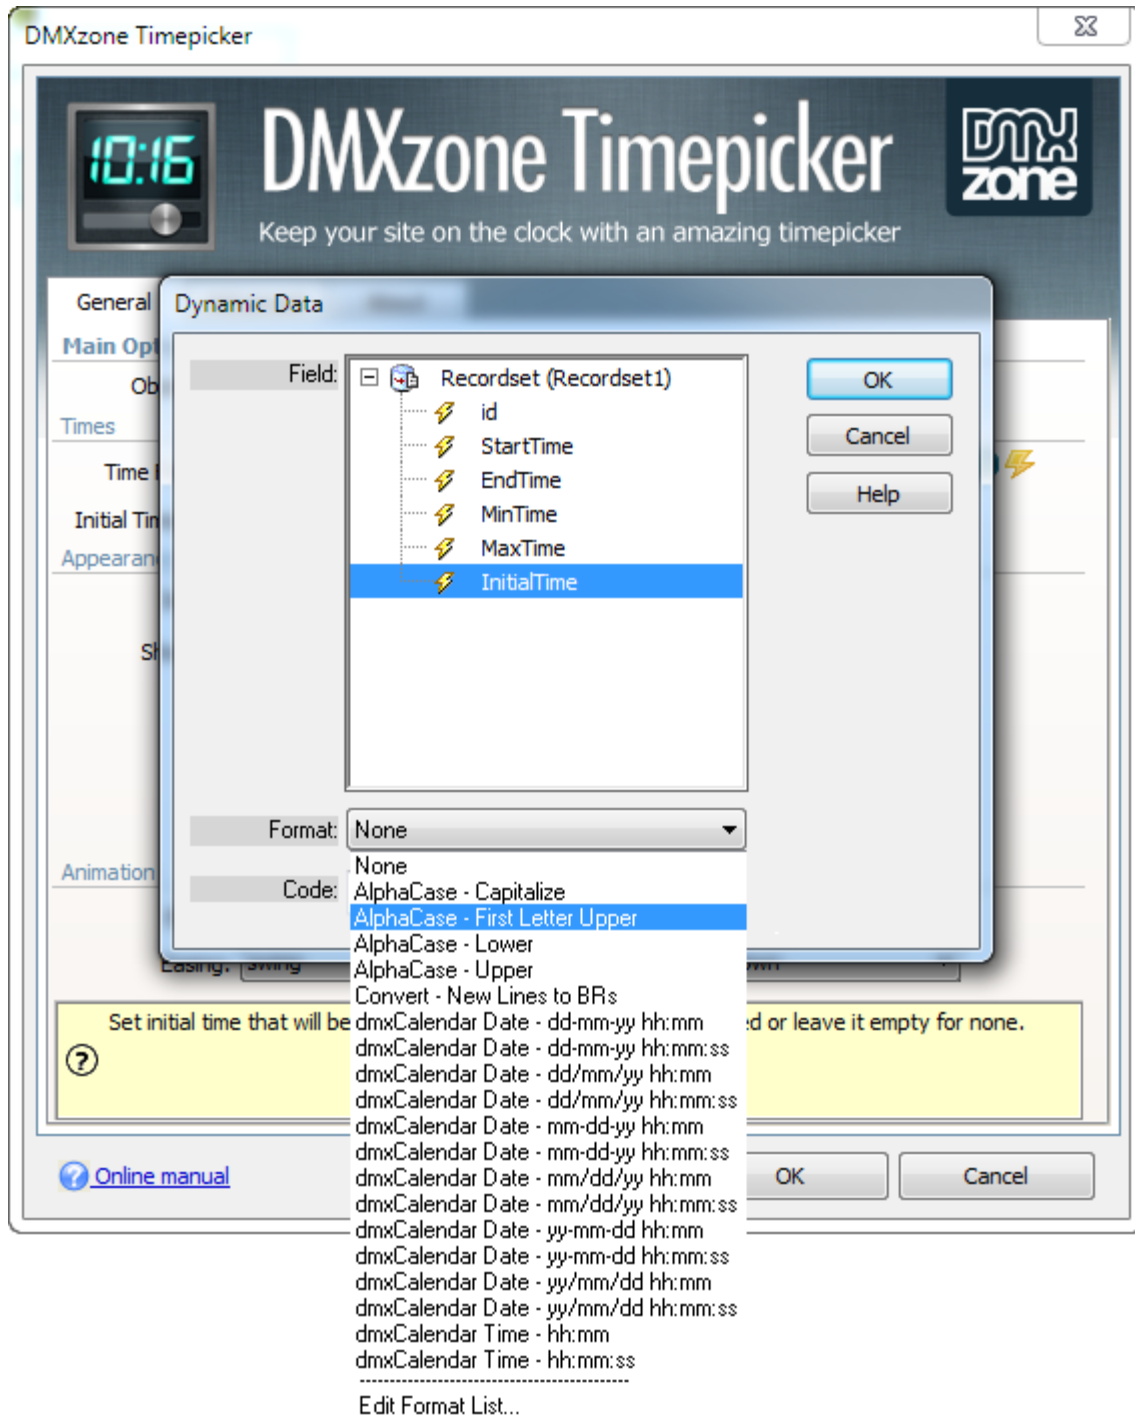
DMXzone Timepicker

10:16

DMXzone Timepicker

Keep your site on the clock with an amazing timepicker

DMX zone

General

Main Opt

Ob

Times

Time

Initial Tin

Appearan

Sh

Animation

Easing: swing

Dynamic Data

Field:

Recordset (Recordset1)
id
StartTime
EndTime
MinTime
MaxTime
InitialTime

OK

Cancel

Help

Format: None

Code:

None
AlphaCase - Capitalize
AlphaCase - First Letter Upper
AlphaCase - Lower
AlphaCase - Upper
Convert - New Lines to BRs
dmxCalendar Date - dd-mm-yy hh:mm
dmxCalendar Date - dd-mm-yy hh:mm:ss
dmxCalendar Date - dd/mm/yy hh:mm
dmxCalendar Date - dd/mm/yy hh:mm:ss
dmxCalendar Date - mm-dd-yy hh:mm
dmxCalendar Date - mm-dd-yy hh:mm:ss
dmxCalendar Date - mm/dd/yy hh:mm
dmxCalendar Date - mm/dd/yy hh:mm:ss
dmxCalendar Date - yy-mm-dd hh:mm
dmxCalendar Date - yy-mm-dd hh:mm:ss
dmxCalendar Date - yy/mm/dd hh:mm
dmxCalendar Date - yy/mm/dd hh:mm:ss
dmxCalendar Time - hh:mm
dmxCalendar Time - hh:mm:ss
Edit Format List...

Set initial time that will be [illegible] ed or leave it empty for none.

?

Online manual

OK

Cancel